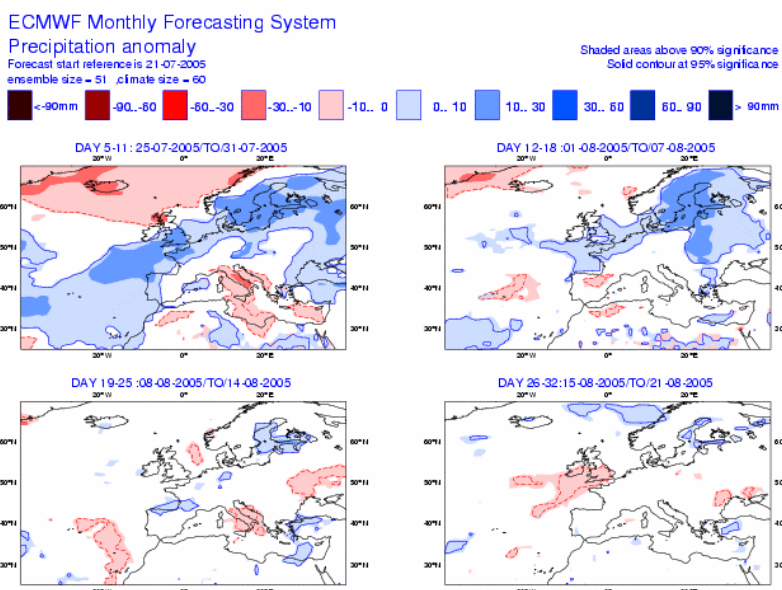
ECMWF Monthly Forecasting System
Precipitation anomaly
Forecast start reference is 21-07-2005
ensemble size = 51 ,climate size = 60

Shaded areas above 90% significance
Solid contour at 95% significance

<-90mm
-90..-60
-60..-30
-30..-10
-10.. 0
0.. 10
10.. 30
30.. 60
60.. 90
> 90mm

DAY 5-11: 25-07-2005/TO/31-07-2005
20°W 0° 20°E
60°N 50°N 40°N 30°N
60°N 50°N 40°N 30°N
20°W 0° 20°E

DAY 12-18 :01-08-2005/TO/07-08-2005
20°W 0° 20°E
60°N 50°N 40°N 30°N
20°W 0° 20°E

DAY 19-25 :08-08-2005/TO/14-08-2005
20°W 0° 20°E
60°N 50°N 40°N 30°N

DAY 26-32:15-08-2005/TO/21-08-2005
20°W 0° 20°E
60°N 50°N 40°N 30°N